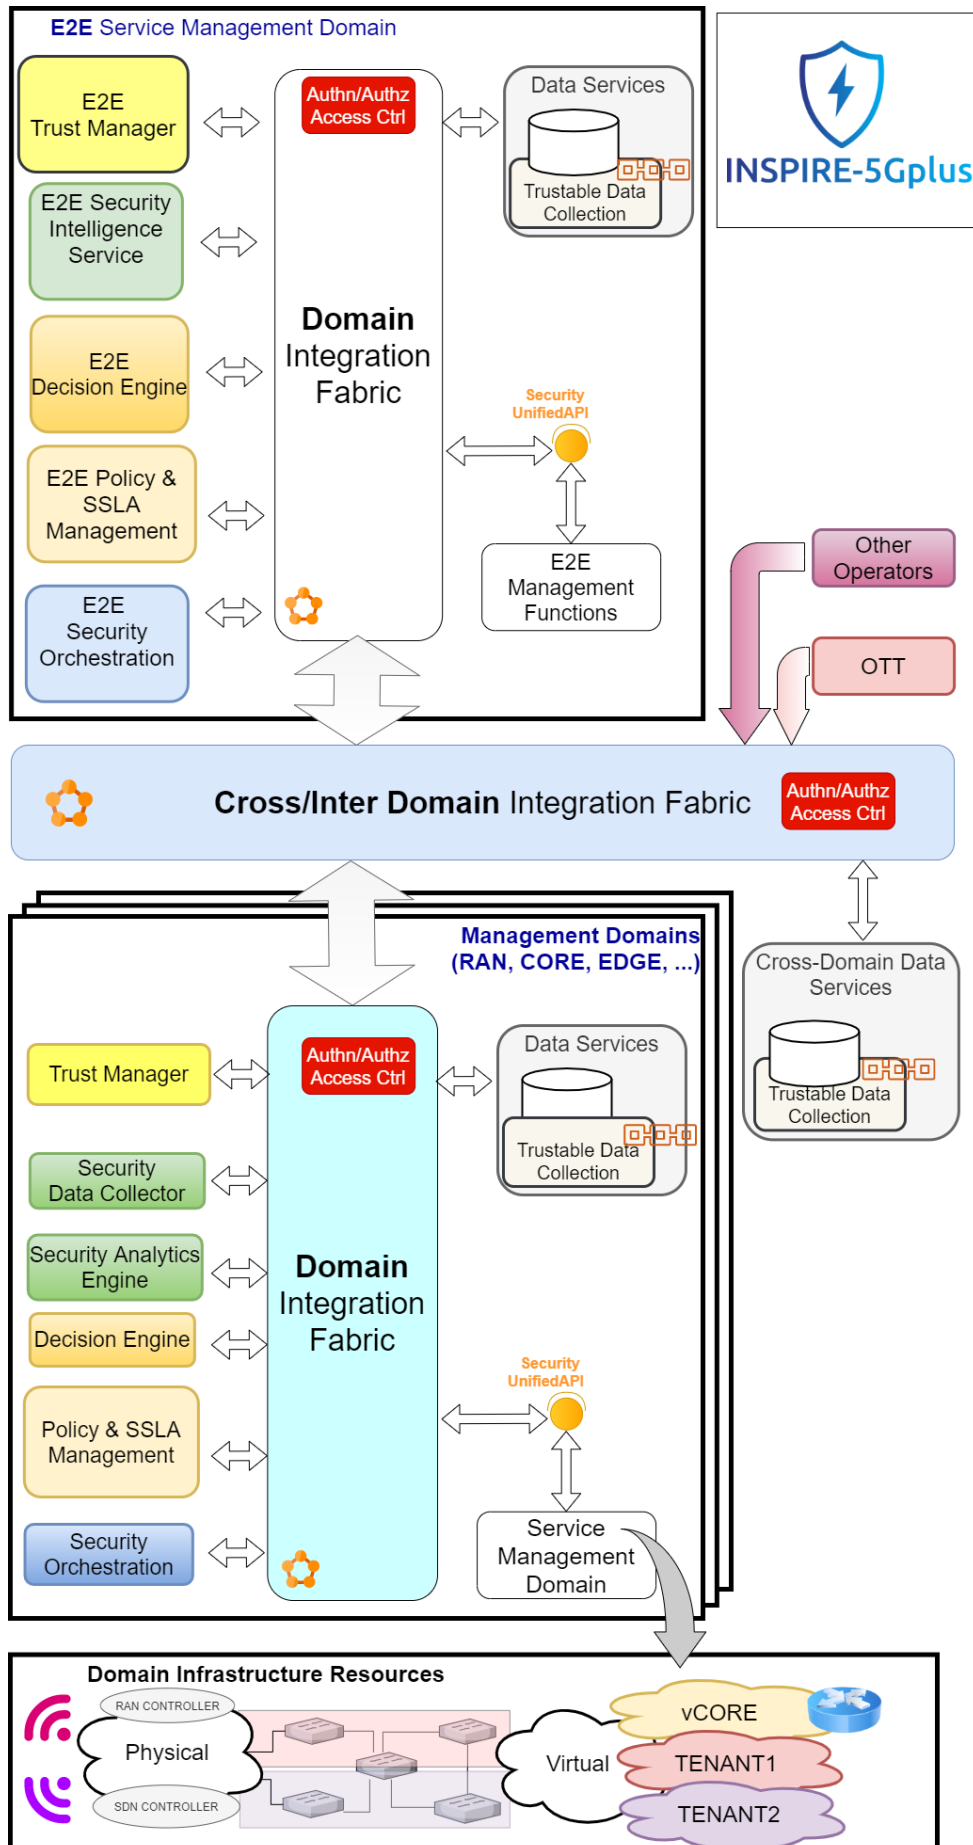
E2E Service Management Domain

E2E Trust Manager

E2E Security Intelligence Service

E2E Decision Engine

E2E Policy & SSLA Management

E2E Security Orchestration

Authn/Authz Access Ctrl

Domain Integration Fabric

Data Services

Trustable Data Collection

Security UnifiedAPI

E2E Management Functions

INSPIRE-5Gplus

Other Operators

OTT

Cross/Inter Domain Integration Fabric

Authn/Authz Access Ctrl

Management Domains (RAN, CORE, EDGE, ...)

Cross-Domain Data Services

Trustable Data Collection

Trust Manager

Security Data Collector

Security Analytics Engine

Decision Engine

Policy & SSLA Management

Security Orchestration

Authn/Authz Access Ctrl

Domain Integration Fabric

Data Services

Trustable Data Collection

Security UnifiedAPI

Service Management Domain

Domain Infrastructure Resources

RAN CONTROLLER

Physical

SDN CONTROLLER

Virtual

vCORE

TENANT1

TENANT2